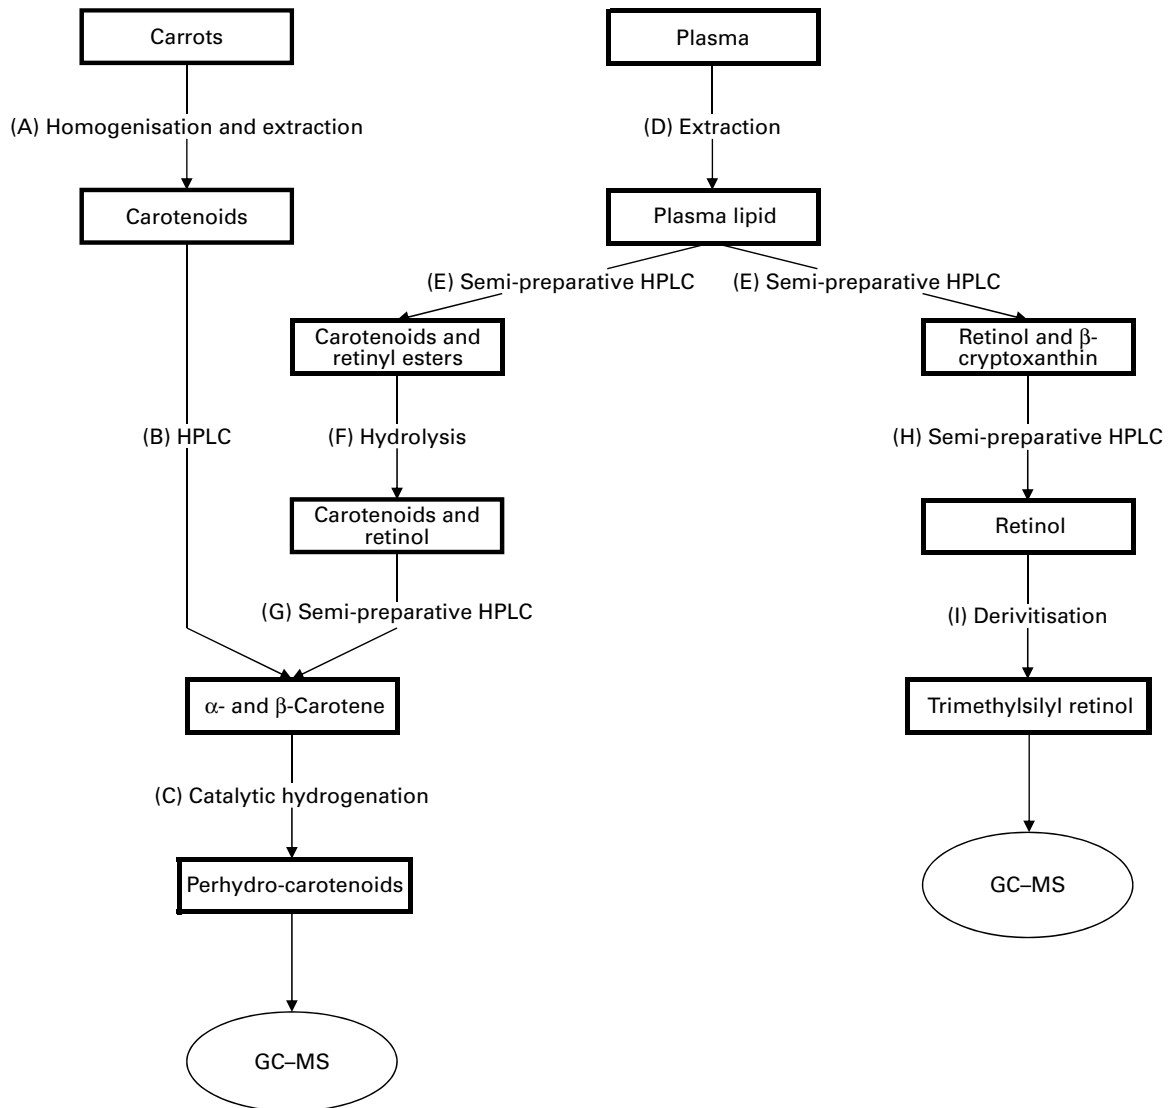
Carrots

(A) Homogenisation and extraction

Carotenoids

(B) HPLC

Plasma

(D) Extraction

Plasma lipid

(E) Semi-preparative HPLC

(E) Semi-preparative HPLC

Carotenoids and retinyl esters

(F) Hydrolysis

Carotenoids and retinol

(G) Semi-preparative HPLC

$\alpha$- and $\beta$-Carotene

(C) Catalytic hydrogenation

Perhydro-carotenoids

GC–MS

Retinol and $\beta$-cryptoxanthin

(H) Semi-preparative HPLC

Retinol

(I) Derivitisation

Trimethylsilyl retinol

GC–MS